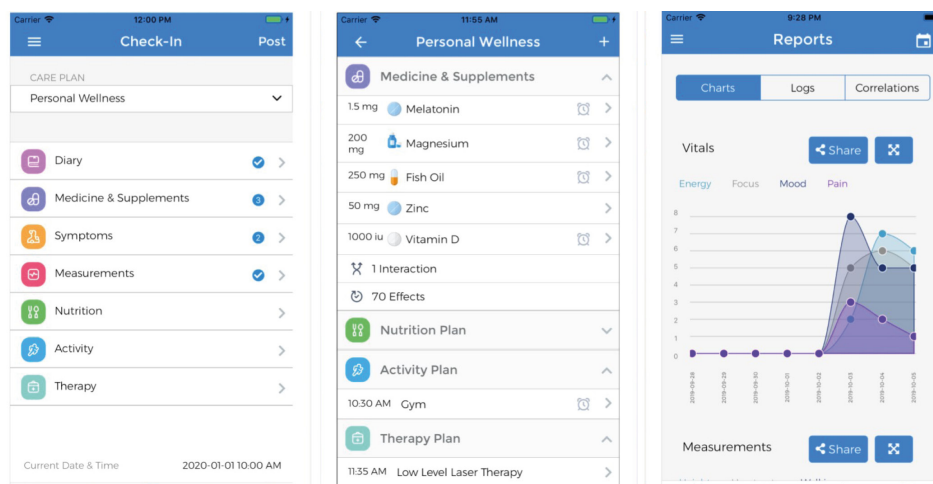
Carrier 12:00 PM

Check-In Post

CARE PLAN

Personal Wellness

Diary

Medicine & Supplements 3

Symptoms 2

Measurements

Nutrition

Activity

Therapy

Current Date & Time 2020-01-01 10:00 AM

Carrier 11:55 AM

Personal Wellness +

Medicine & Supplements

1.5 mg Melatonin

200 mg Magnesium

250 mg Fish Oil

50 mg Zinc

1000 iu Vitamin D

1 Interaction

70 Effects

Nutrition Plan

Activity Plan

10:30 AM Gym

Therapy Plan

11:35 AM Low Level Laser Therapy

Carrier 9:28 PM

Reports

| Charts | Logs | Correlations |
|---|---|---|

Vitals Share

Energy Focus Mood Pain

8
7
6
5
4
3
2
1
0

2019-09-28 2019-09-29 2019-09-30 2019-10-01 2019-10-02 2019-10-03 2019-10-04 2019-10-05

Measurements Share